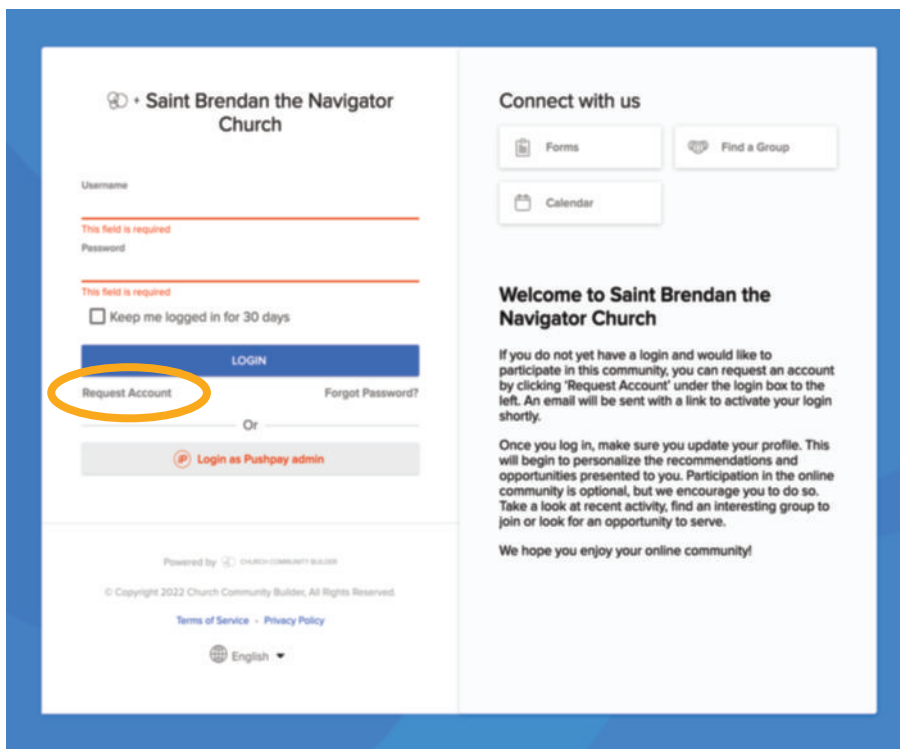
+ Saint Brendan the Navigator Church

Username

This field is required

Password

This field is required

Keep me logged in for 30 days

LOGIN

Request Account

Forgot Password?

Or

Login as Pushpay admin

Powered by CHURCH COMMUNITY BUILDER

© Copyright 2022 Church Community Builder, All Rights Reserved.

Terms of Service - Privacy Policy

English

Connect with us

Forms

Find a Group

Calendar

Welcome to Saint Brendan the Navigator Church

If you do not yet have a login and would like to participate in this community, you can request an account by clicking 'Request Account' under the login box to the left. An email will be sent with a link to activate your login shortly.

Once you log in, make sure you update your profile. This will begin to personalize the recommendations and opportunities presented to you. Participation in the online community is optional, but we encourage you to do so. Take a look at recent activity, find an interesting group to join or look for an opportunity to serve.

We hope you enjoy your online community!